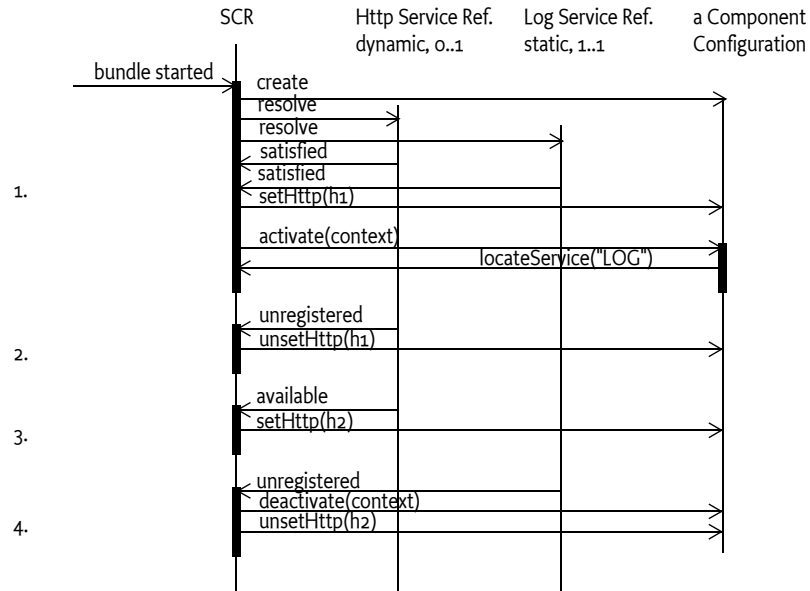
SCR

Http Service Ref.
dynamic, 0..1

Log Service Ref.
static, 1..1

a Component
Configuration

bundle started

create

resolve

resolve

satisfied

satisfied

1.

setHttp(h1)

activate(context)

locateService("LOG")

unregistered

2.

unsetHttp(h1)

available

3.

setHttp(h2)

unregistered

deactivate(context)

4.

unsetHttp(h2)